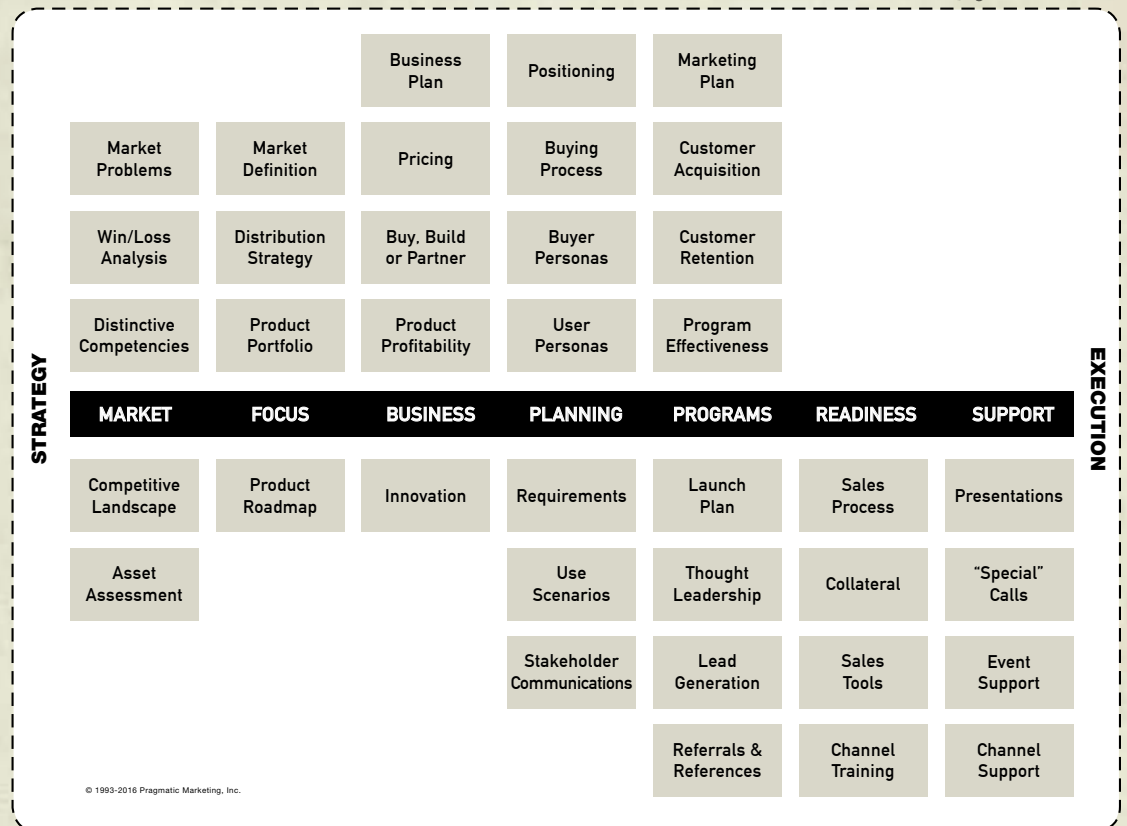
STRATEGY

EXECUTION

| MARKET | FOCUS | BUSINESS | PLANNING | PROGRAMS | READINESS | SUPPORT |
|---|---|---|---|---|---|---|
| | | Business Plan | Positioning | Marketing Plan | | |
| Market Problems | Market Definition | Pricing | Buying Process | Customer Acquisition | | |
| Win/Loss Analysis | Distribution Strategy | Buy, Build or Partner | Buyer Personas | Customer Retention | | |
| Distinctive Competencies | Product Portfolio | Product Profitability | User Personas | Program Effectiveness | | |
| Competitive Landscape | Product Roadmap | Innovation | Requirements | Launch Plan | Sales Process | Presentations |
| Asset Assessment | | | Use Scenarios | Thought Leadership | Collateral | "Special" Calls |
| | | | Stakeholder Communications | Lead Generation | Sales Tools | Event Support |
| | | | | Referrals & References | Channel Training | Channel Support |

© 1993-2016 Pragmatic Marketing, Inc.